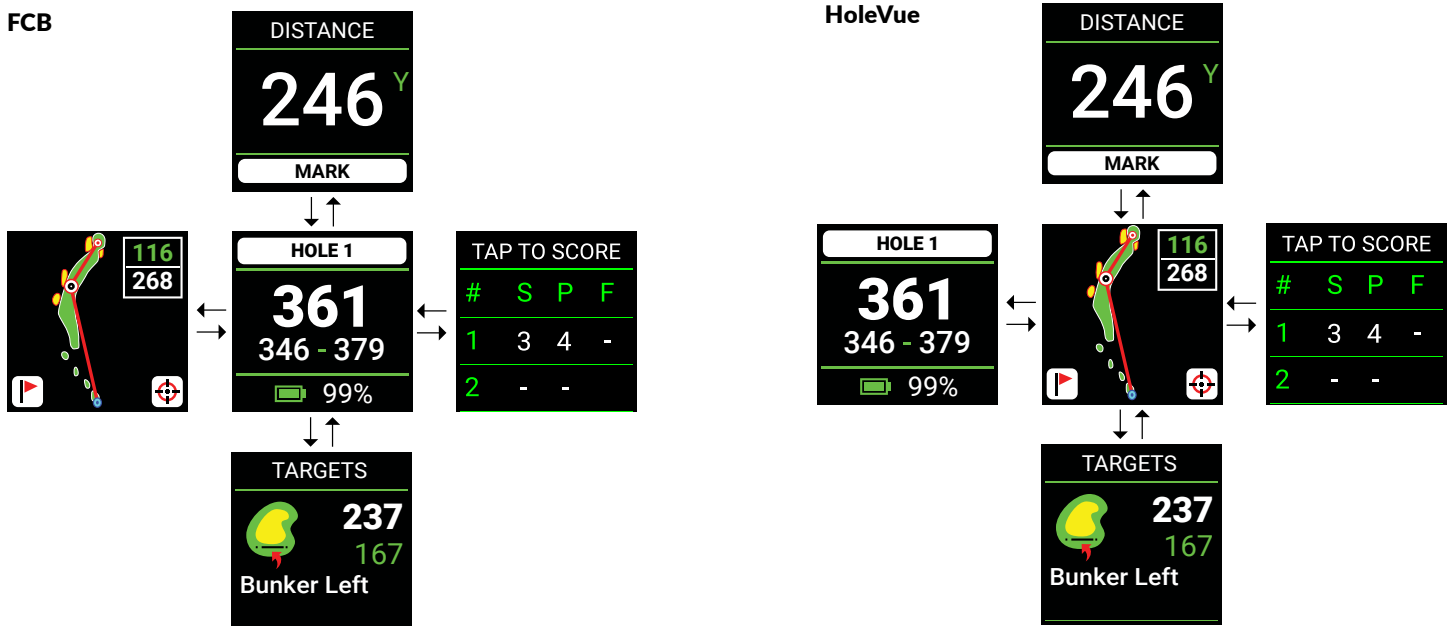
FCB

DISTANCE
246 Y
MARK

116
268

HOLE 1
361
346 - 379
99%

TAP TO SCORE
| # | S | P | F |
|---|---|---|---|
| 1 | 3 | 4 | - |
| 2 | - | - | |

TARGETS
237
167
Bunker Left

HoleVue

DISTANCE
246 Y
MARK

HOLE 1
361
346 - 379
99%

116
268

TAP TO SCORE
| # | S | P | F |
|---|---|---|---|
| 1 | 3 | 4 | - |
| 2 | - | - | |

TARGETS
237
167
Bunker Left